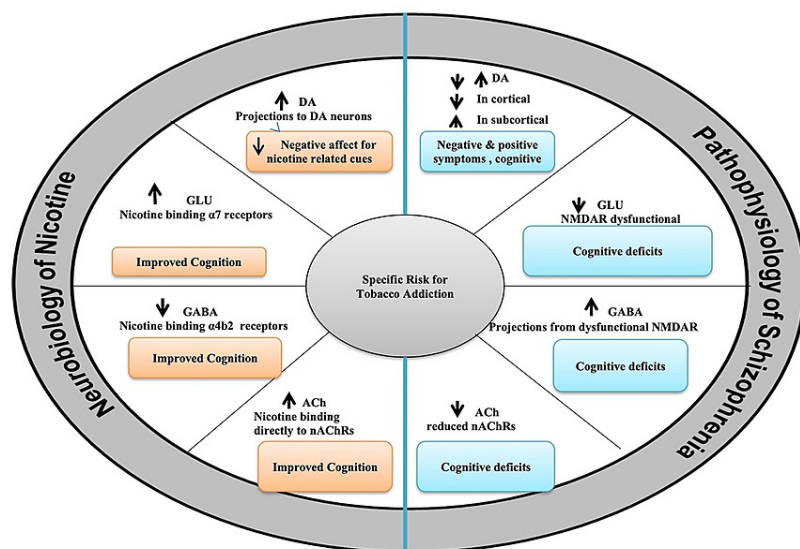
Neurobiology of Nicotine

↑ DA
Projections to DA neurons
↓ Negative affect for nicotine related cues

↑ GLU
Nicotine binding α7 receptors
Improved Cognition

↓ GABA
Nicotine binding α4b2 receptors
Improved Cognition

↑ ACh
Nicotine binding directly to nAChRs
Improved Cognition

Specific Risk for Tobacco Addiction

Pathophysiology of Schizophrenia

↓ ↑ DA
↓ In cortical
↑ In subcortical
Negative & positive symptoms , cognitive

↓ GLU
NMDAR dysfunctional
Cognitive deficits

↑ GABA
Projections from dysfunctional NMDAR
Cognitive deficits

↓ ACh
reduced nAChRs
Cognitive deficits